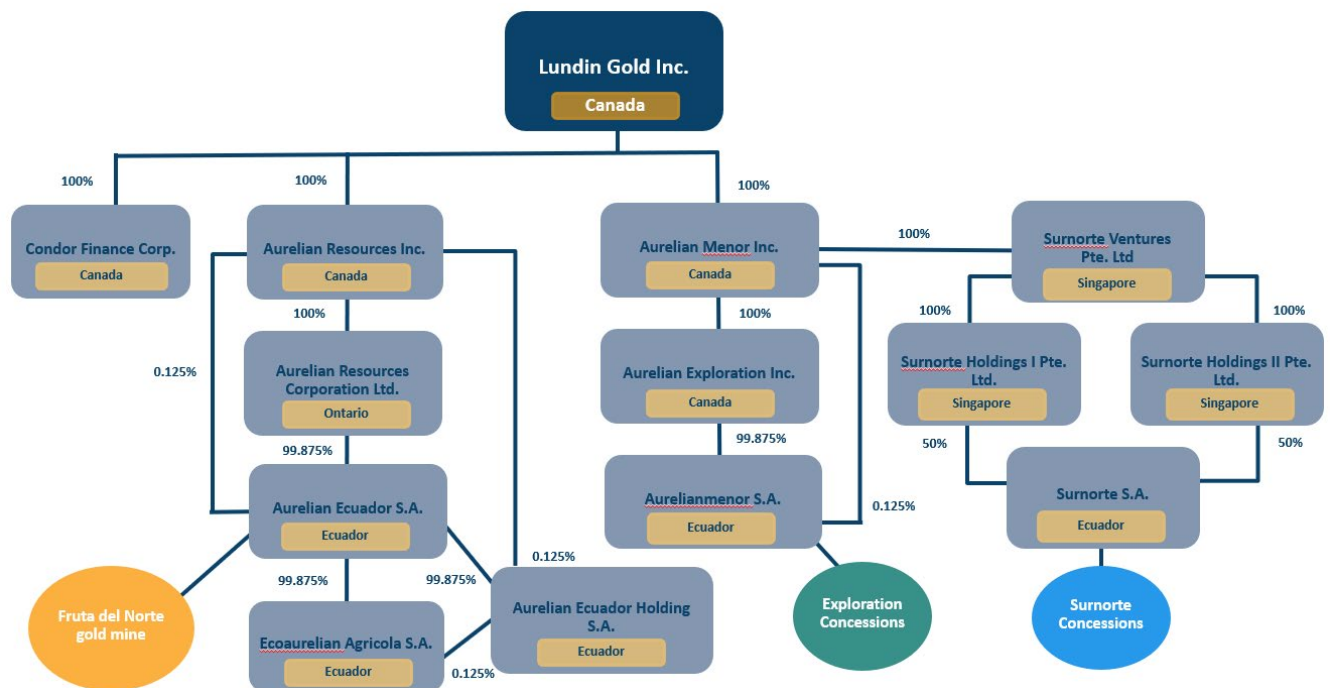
Lundin Gold Inc.
Canada

100%
Condor Finance Corp.
Canada

100%
Aurelian Resources Inc.
Canada

100%
Aurelian Resources Corporation Ltd.
Ontario

0.125%

99.875%
Aurelian Ecuador S.A.
Ecuador

Fruta del Norte gold mine

99.875%
Ecoaurelian Agricola S.A.
Ecuador

99.875%
0.125%
Aurelian Ecuador Holding S.A.
Ecuador
0.125%

100%
Aurelian Menor Inc.
Canada

100%
Aurelian Exploration Inc.
Canada

99.875%
Aurelianmenor S.A.
Ecuador
0.125%

Exploration Concessions

100%
Surnorte Ventures Pte. Ltd
Singapore

100%
Surnorte Holdings I Pte. Ltd.
Singapore

100%
Surnorte Holdings II Pte. Ltd.
Singapore

50%
50%
Surnorte S.A.
Ecuador

Surnorte Concessions